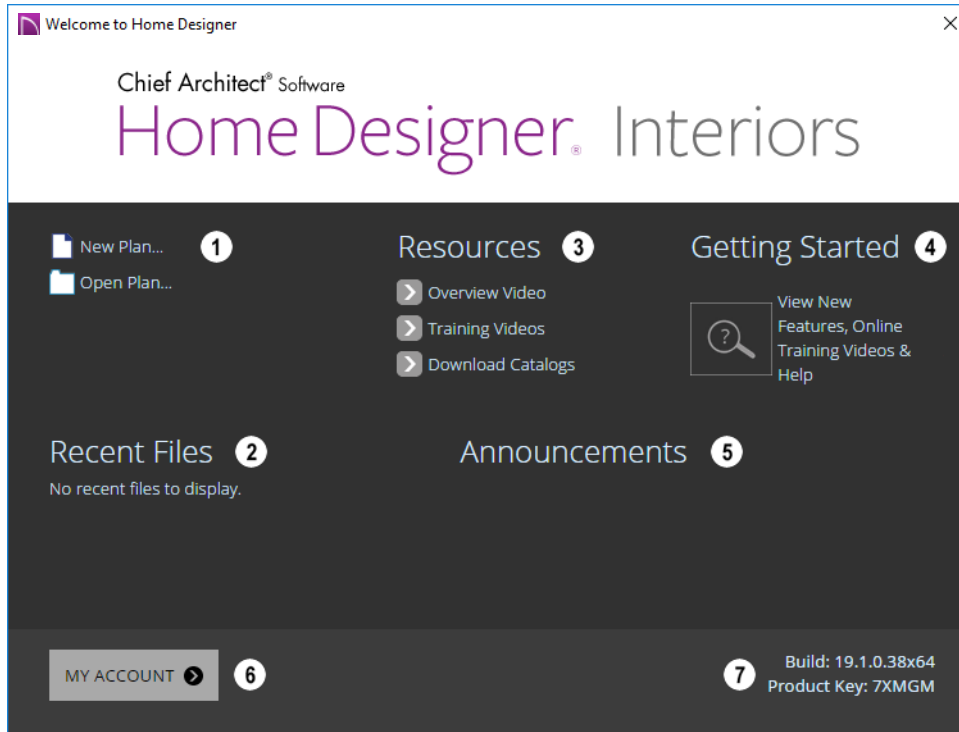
Welcome to Home Designer

Chief Architect® Software
Home Designer® Interiors

New Plan... 1
Open Plan...

Resources 3
Overview Video
Training Videos
Download Catalogs

Getting Started 4
View New Features, Online Training Videos & Help

Recent Files 2
No recent files to display.

Announcements 5

MY ACCOUNT 6

7 Build: 19.1.0.38x64
Product Key: 7XMGM